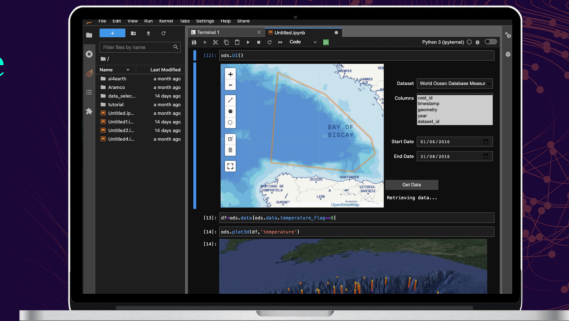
File Edit View Run Kernel Tabs Settings Help Share

Terminal 1
Untitled.ipynb

Filter files by name

/

Name
Last Modified
pilearth
a month ago
Aramco
a month ago
data_selec...
14 days ago
tutorial
a month ago
Untitled.ip...
a month ago
Untitled1.i...
25 days ago
Untitled2.i...
14 days ago
Untitled4.i...
a month ago

Code
Python 3 (ipykernel)

[12]: ods.ui()

BAY OF BISCAY

Dataset
World Ocean Database Measur

Columns
cast_id
timestamp
geometry
year
dataset_id

Start Date
01/06/2016

End Date
31/08/2016

Get Data

Retrieving data...

[13]: df=ods.data[ods.data.temperature_flag==0]

[14]: ods.plot3d(df,'temperature')